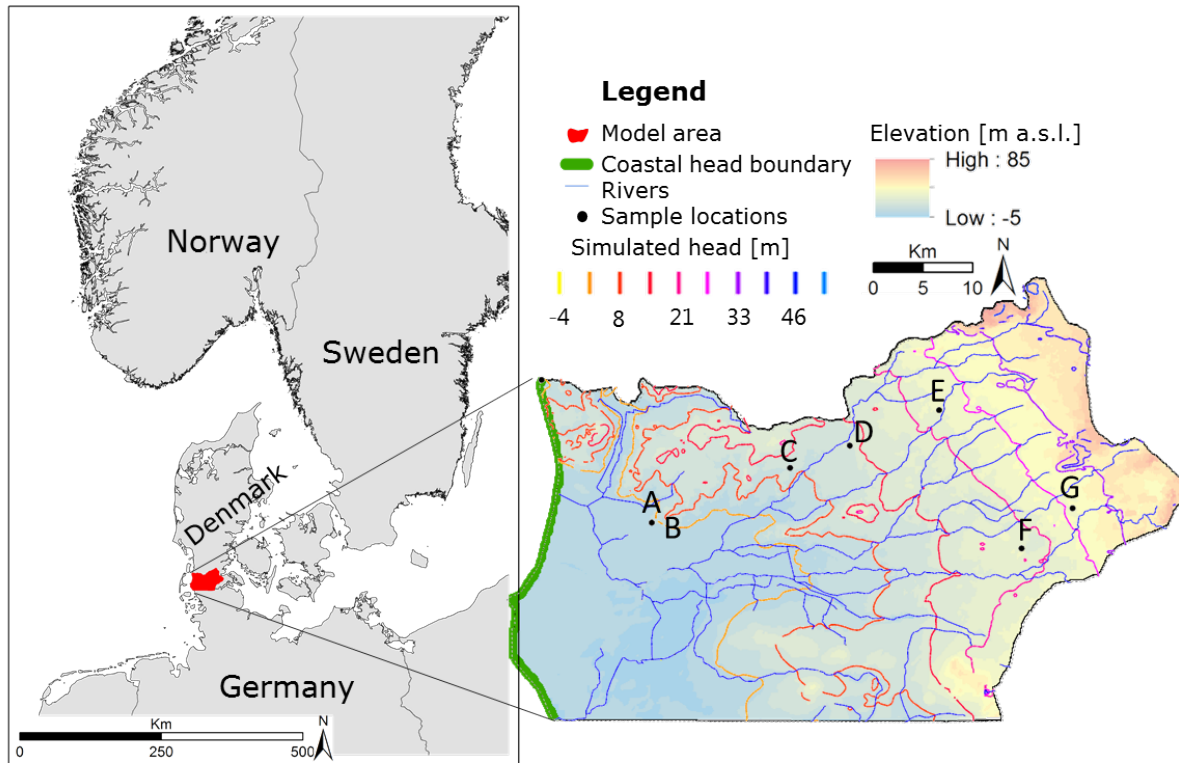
Norway

Sweden

Denmark

Germany

Km
0 250 500
N

Legend
Model area
Coastal head boundary
Rivers
Sample locations
Simulated head [m]
-4 8 21 33 46

Elevation [m a.s.l.]
High : 85
Low : -5

Km
0 5 10
N

A
B
C
D
E
F
G